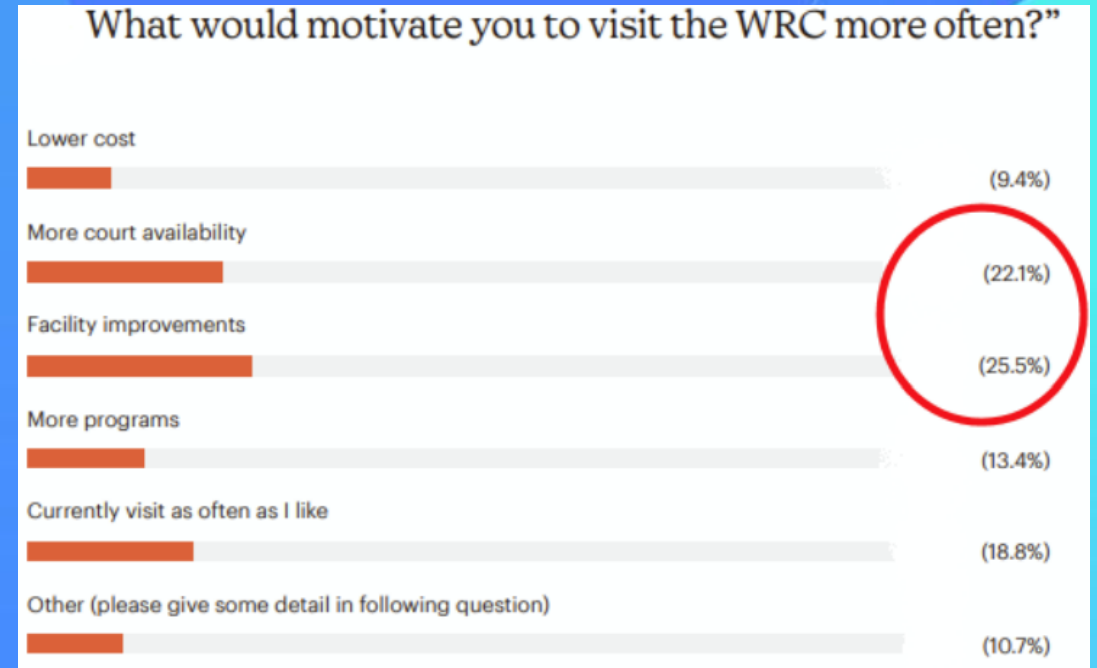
What would motivate you to visit the WRC more often?"

Lower cost
(9.4%)

More court availability
(22.1%)

Facility improvements
(25.5%)

More programs
(13.4%)

Currently visit as often as I like
(18.8%)

Other (please give some detail in following question)
(10.7%)